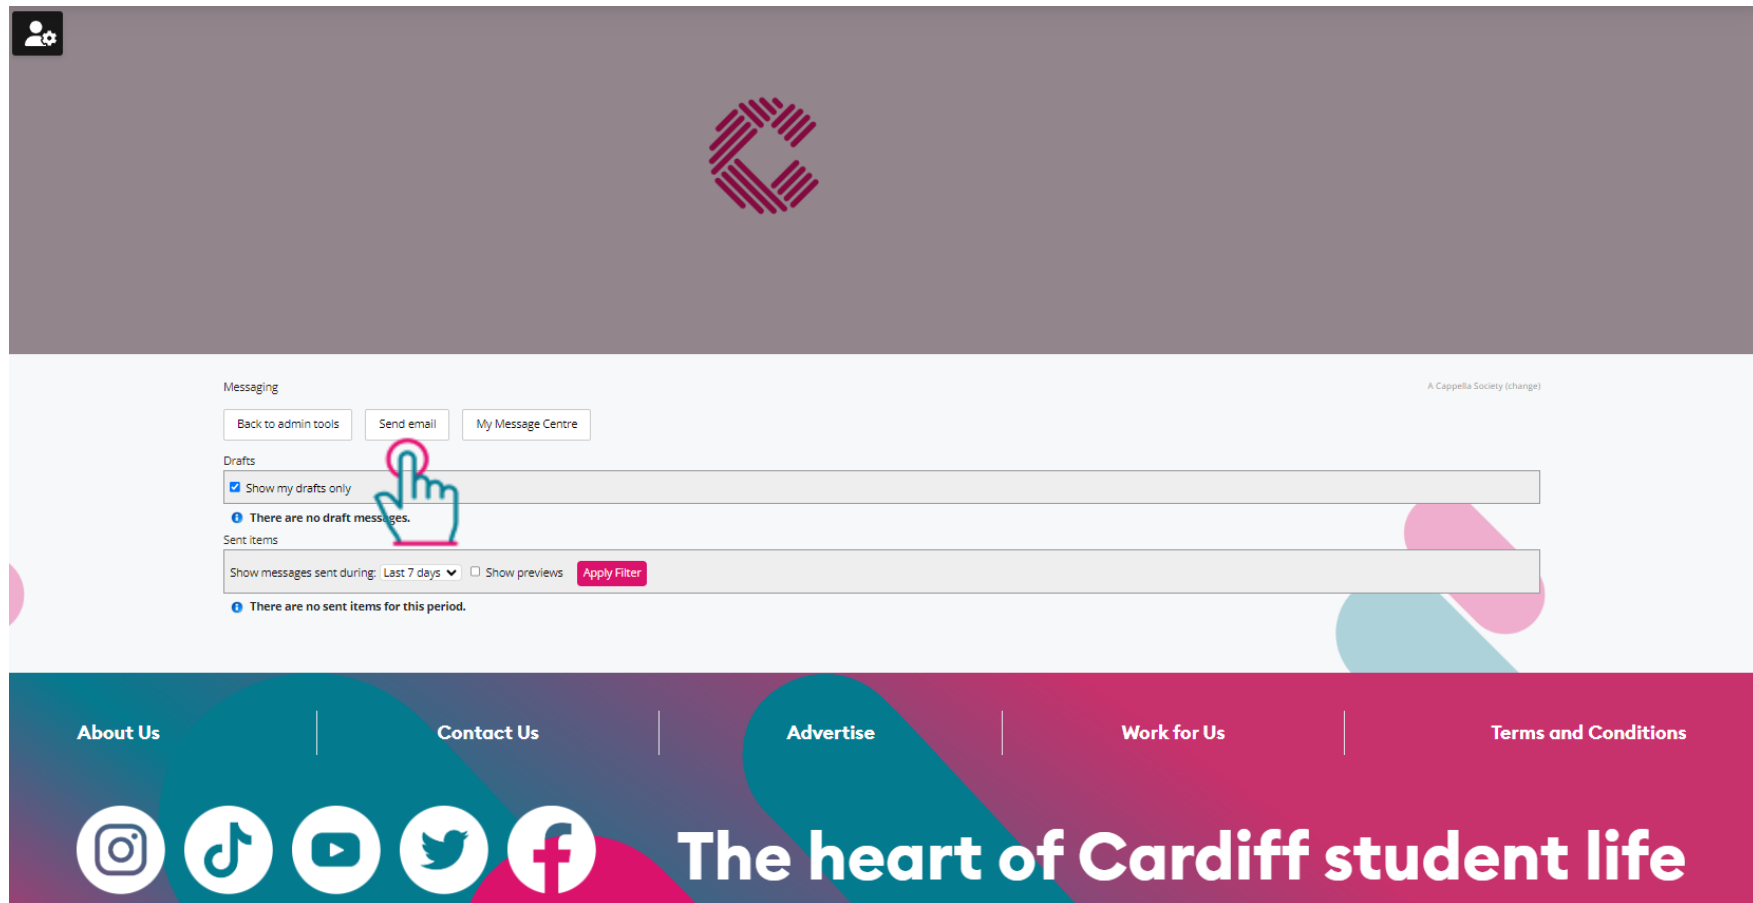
Messaging

A Cappella Society (change)

Back to admin tools

Send email

My Message Centre

Drafts

Show my drafts only

There are no draft messages.

Sent items

Show messages sent during: Last 7 days

Show previews

Apply Filter

There are no sent items for this period.

About Us

Contact Us

Advertise

Work for Us

Terms and Conditions

The heart of Cardiff student life